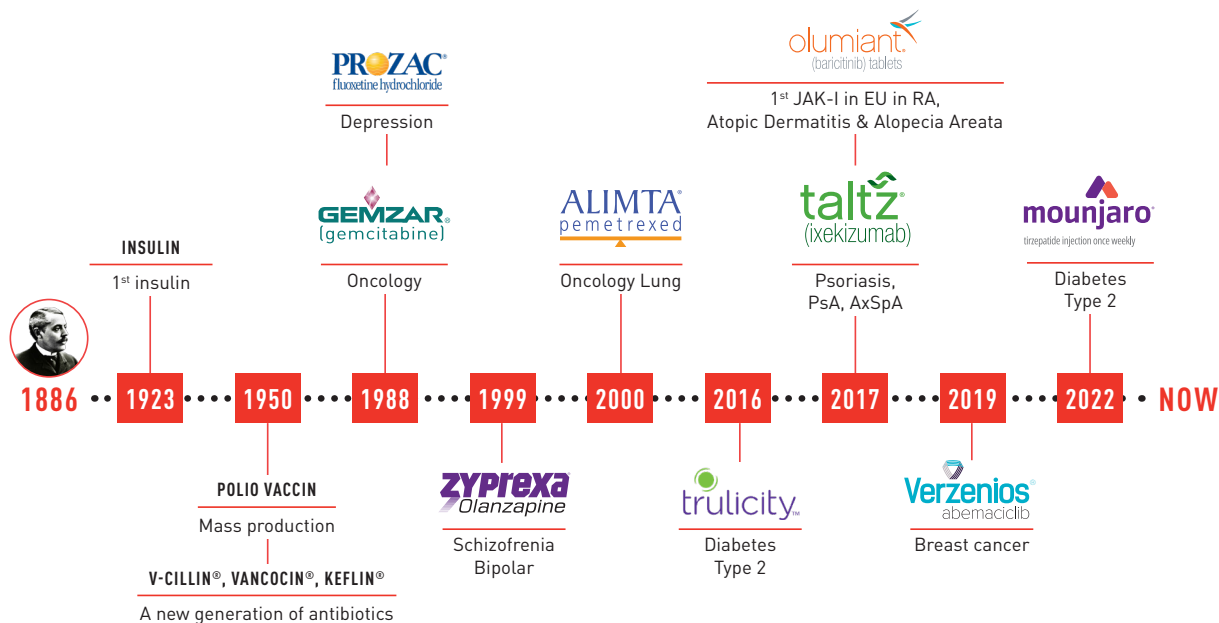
PROZAC®
fluoxetine hydrochloride

Depression

GEMZAR®
(gemcitabine)

Oncology

INSULIN

1st insulin

olumiant®
(baricitinib) tablets

1st JAK-I in EU in RA, Atopic Dermatitis & Alopecia Areata

ALIMTA®
pemetrexed

Oncology Lung

taltz®
(ixekizumab)

Psoriasis, PsA, AxSpA

mounjaro®
tirzepatide injection once weekly

Diabetes Type 2

1886 1923 1950 1988 1999 2000 2016 2017 2019 2022 NOW

POLIO VACCIN

Mass production

V-CILLIN®, VANCOCIN®, KEFLIN®

A new generation of antibiotics

ZYPREXA®
Olanzapine

Schizofrenia Bipolar

trulicity™

Diabetes Type 2

Verzenios®
abemaciclib

Breast cancer